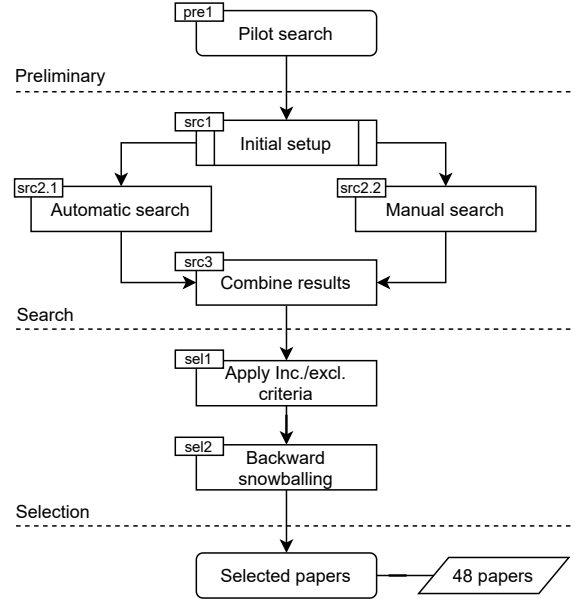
pre1
Pilot search

Preliminary

src1
Initial setup

src2.1
Automatic search

src2.2
Manual search

src3
Combine results

Search

sel1
Apply Inc./excl. criteria

sel2
Backward snowballing

Selection

Selected papers

48 papers